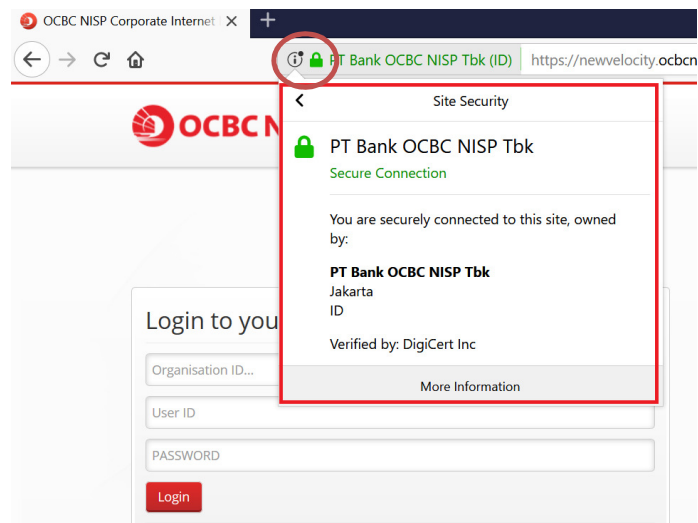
OCBC NISP Corporate Internet

PT Bank OCBC NISP Tbk (ID) https://newvelocity.ocbcn

OCBC N

Site Security

PT Bank OCBC NISP Tbk

Secure Connection

You are securely connected to this site, owned by:

PT Bank OCBC NISP Tbk
Jakarta
ID

Verified by: DigiCert Inc

More Information

Login to you

Organisation ID...

User ID

PASSWORD

Login